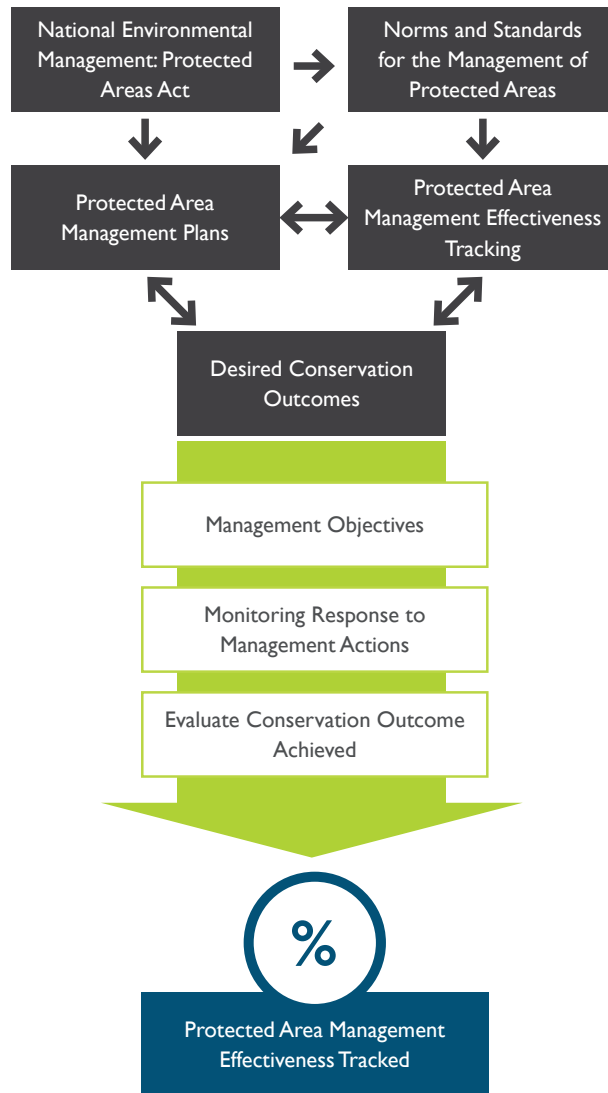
National Environmental Management: Protected Areas Act

Norms and Standards for the Management of Protected Areas

Protected Area Management Plans

Protected Area Management Effectiveness Tracking

Desired Conservation Outcomes

Management Objectives

Monitoring Response to Management Actions

Evaluate Conservation Outcome Achieved

%

Protected Area Management Effectiveness Tracked